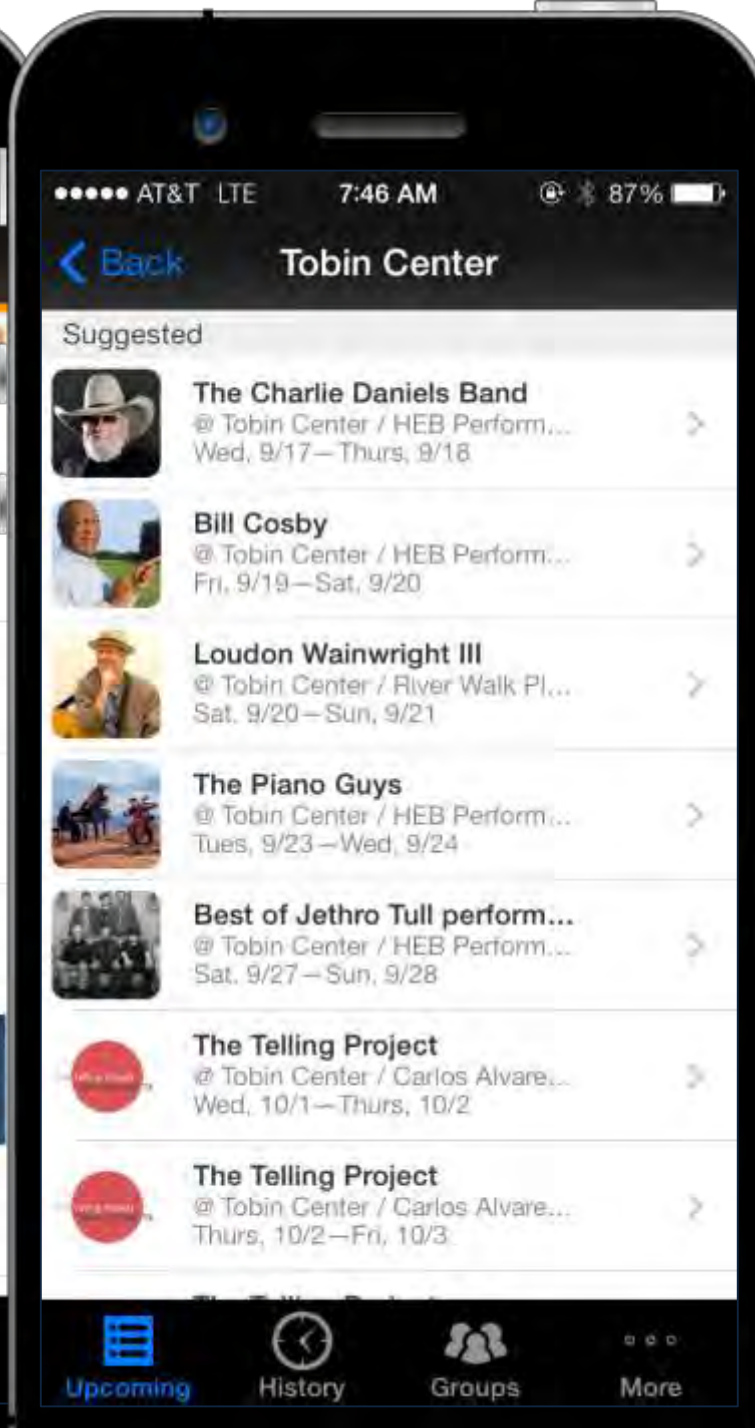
●●●●● AT&T LTE 7:46 AM 87%

< Back Tobin Center

Suggested

The Charlie Daniels Band
@ Tobin Center / HEB Perform...
Wed, 9/17—Thurs, 9/18

Bill Cosby
@ Tobin Center / HEB Perform...
Fri, 9/19—Sat, 9/20

Loudon Wainwright III
@ Tobin Center / River Walk Pl...
Sat, 9/20—Sun, 9/21

The Piano Guys
@ Tobin Center / HEB Perform...
Tues, 9/23—Wed, 9/24

Best of Jethro Tull perform...
@ Tobin Center / HEB Perform...
Sat, 9/27—Sun, 9/28

The Telling Project
@ Tobin Center / Carlos Alvare...
Wed, 10/1—Thurs, 10/2

The Telling Project
@ Tobin Center / Carlos Alvare...
Thurs, 10/2—Fri, 10/3

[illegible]

Upcoming History Groups More